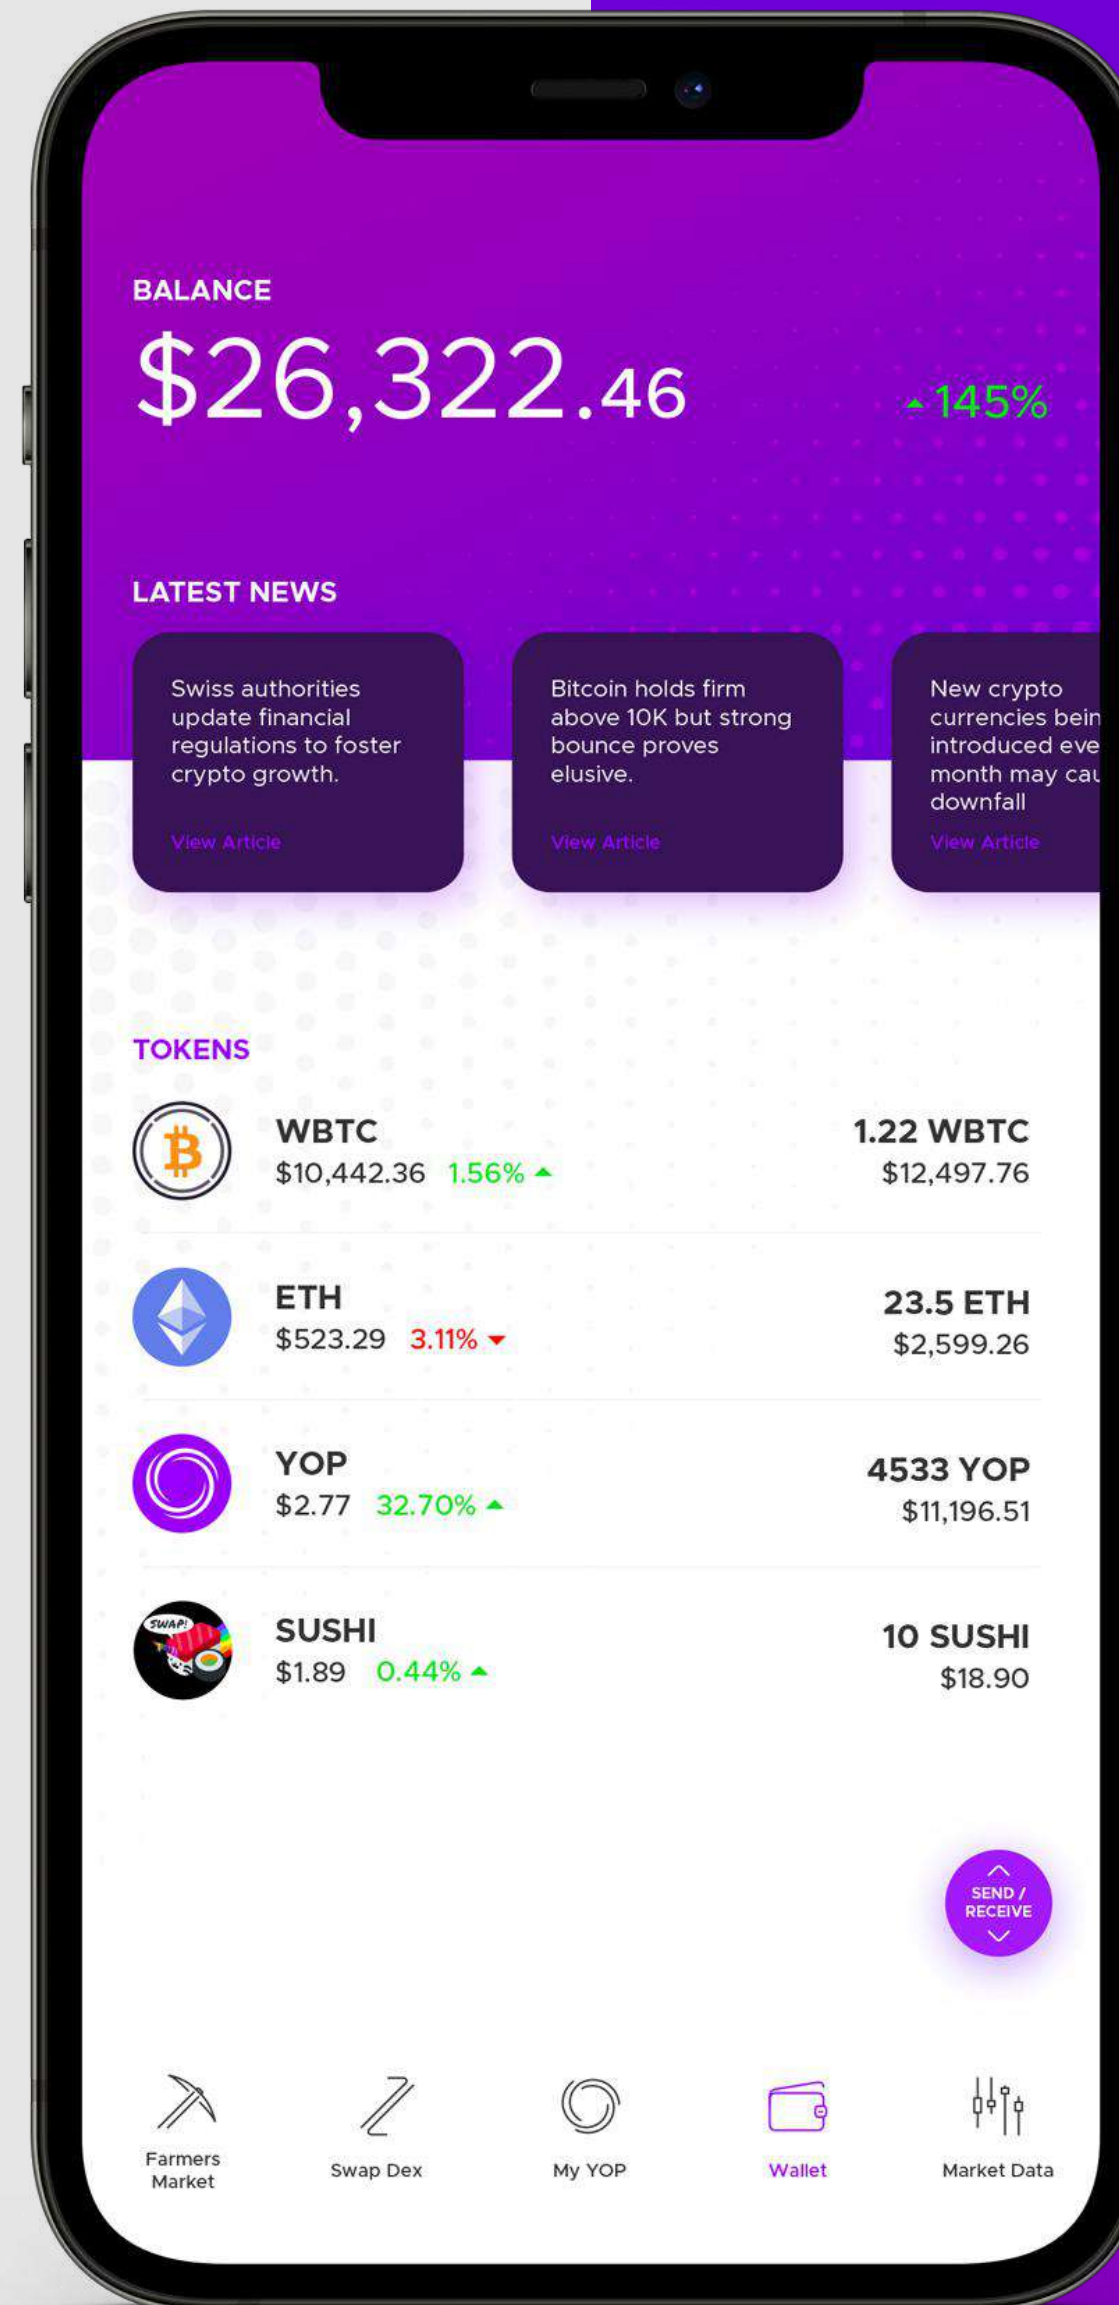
BALANCE

$26,322.46

145%

LATEST NEWS

Swiss authorities update financial regulations to foster crypto growth.

View Article

Bitcoin holds firm above 10K but strong bounce proves elusive.

View Article

New crypto currencies bein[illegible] introduced eve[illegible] month may cau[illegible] downfall

View Article

TOKENS

WBTC
$10,442.36 1.56%

1.22 WBTC
$12,497.76

ETH
$523.29 3.11%

23.5 ETH
$2,599.26

YOP
$2.77 32.70%

4533 YOP
$11,196.51

SUSHI
$1.89 0.44%

10 SUSHI
$18.90

SWAP!

SEND / RECEIVE

Farmers Market

Swap Dex

My YOP

Wallet

Market Data